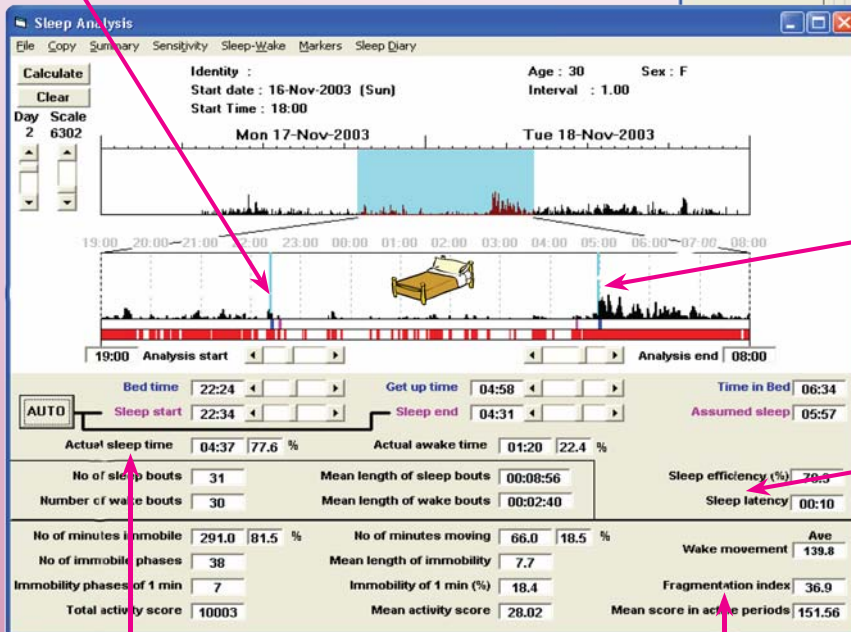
Sleep Analysis

File Copy Summary Sensitivity Sleep-Wake Markers Sleep Diary

Calculate
Clear
Day 2
Scale 6302

Identity :
Start date : 16-Nov-2003 (Sun)
Start Time : 18:00

Age : 30
Sex : F
Interval : 1.00

Mon 17-Nov-2003
Tue 18-Nov-2003

19:00 20:00 21:00 22:00 23:00 00:00 01:00 02:00 03:00 04:00 05:00 06:00 07:00 08:00

19:00 Analysis start
Analysis end 08:00

Bed time 22:24
Get up time 04:58
Time in Bed 06:34
AUTO
Sleep start 22:34
Sleep end 04:31
Assumed sleep 05:57

Actual sleep time 04:37 77.6 %
Actual awake time 01:20 22.4 %

No of sleep bouts 31
Mean length of sleep bouts 00:08:56
Number of wake bouts 30
Mean length of wake bouts 00:02:40
Sleep efficiency (%) 70.3
Sleep latency 00:10

No of minutes immobile 291.0 81.5 %
No of minutes moving 66.0 18.5 %
No of immobile phases 38
Mean length of immobility 7.7
Wake movement Ave 139.8
Immobility phases of 1 min 7
Immobility of 1 min (%) 18.4
Fragmentation index 36.9
Total activity score 10003
Mean activity score 28.02
Mean score in active periods 151.56